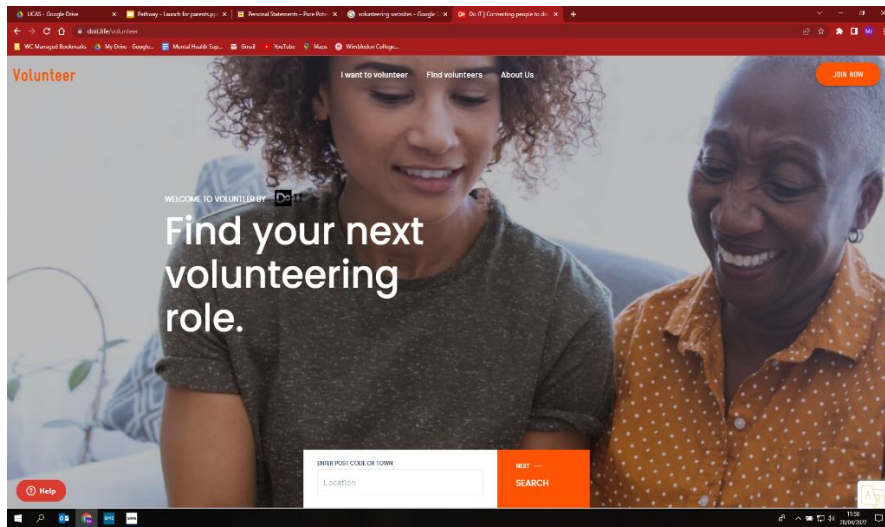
UCAS - Google Drive × Pathway - Launch for parents.pp × Personal Statements - Pure Pote × volunteering websites - Google × Do IT | Connecting people to do × +

doit.life/volunteer

WC Managed Bookmarks My Drive - Google... Mental Health Sup... Gmail YouTube Maps Wimbledon College...

Volunteer

I want to volunteer Find volunteers About Us

JOIN NOW

WELCOME TO VOLUNTEER BY Do IT

Find your next volunteering role.

ENTER POST CODE OR TOWN

Location

NEXT —

SEARCH

Help

11:50
28/04/2022